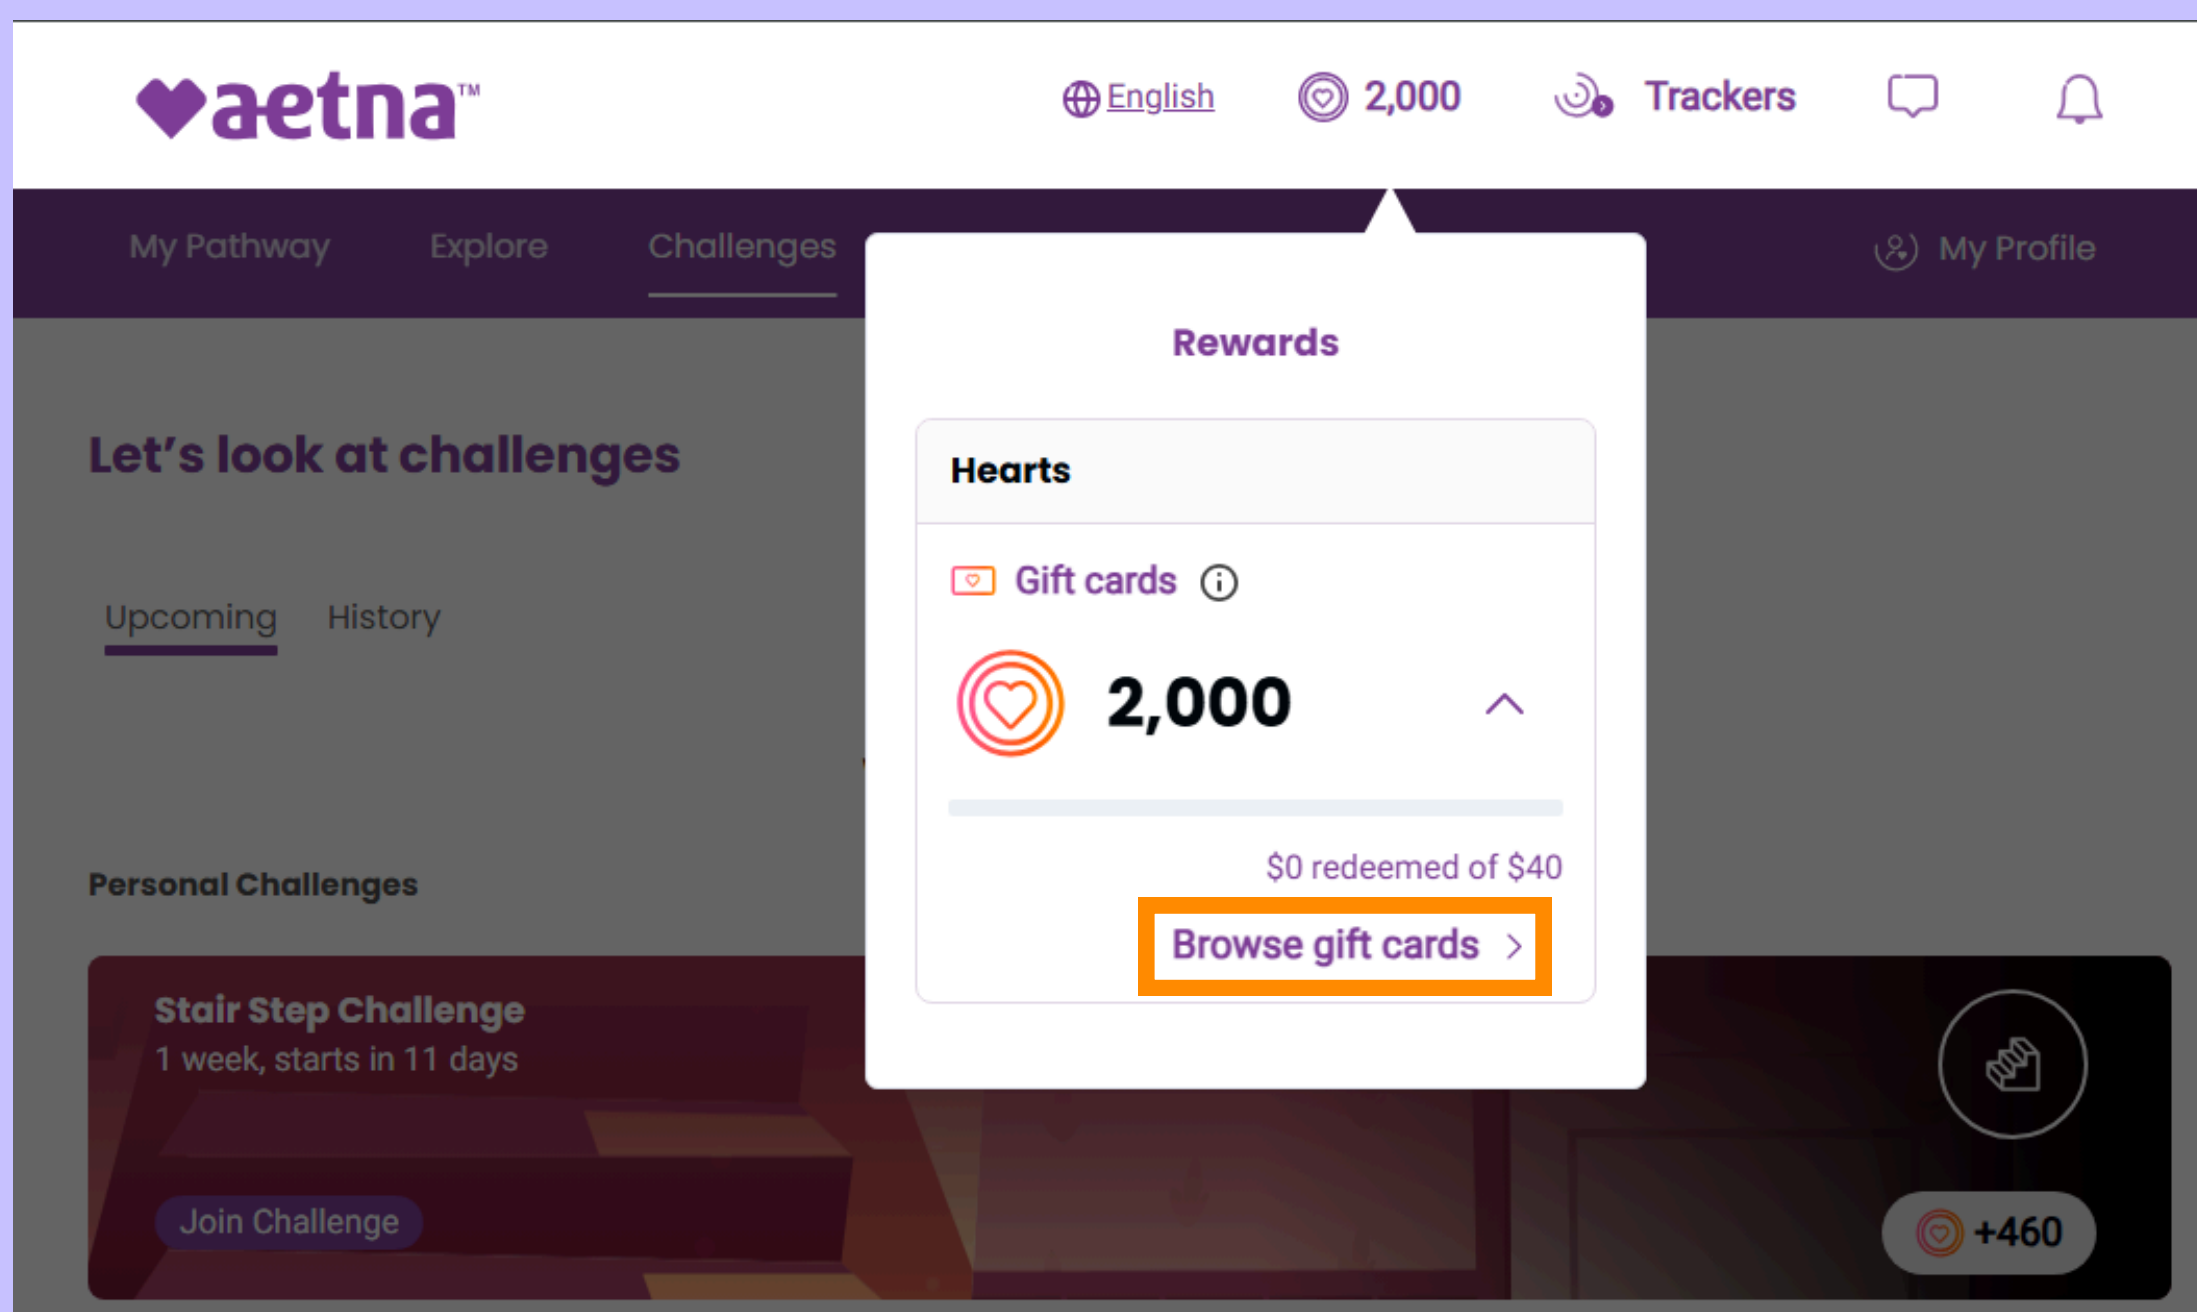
aetna™

English 2,000 Trackers

My Pathway Explore Challenges My Profile

Let’s look at challenges

Upcoming History

Personal Challenges

Stair Step Challenge
1 week, starts in 11 days

Join Challenge

+460

Rewards

Hearts

Gift cards

2,000

$0 redeemed of $40

Browse gift cards